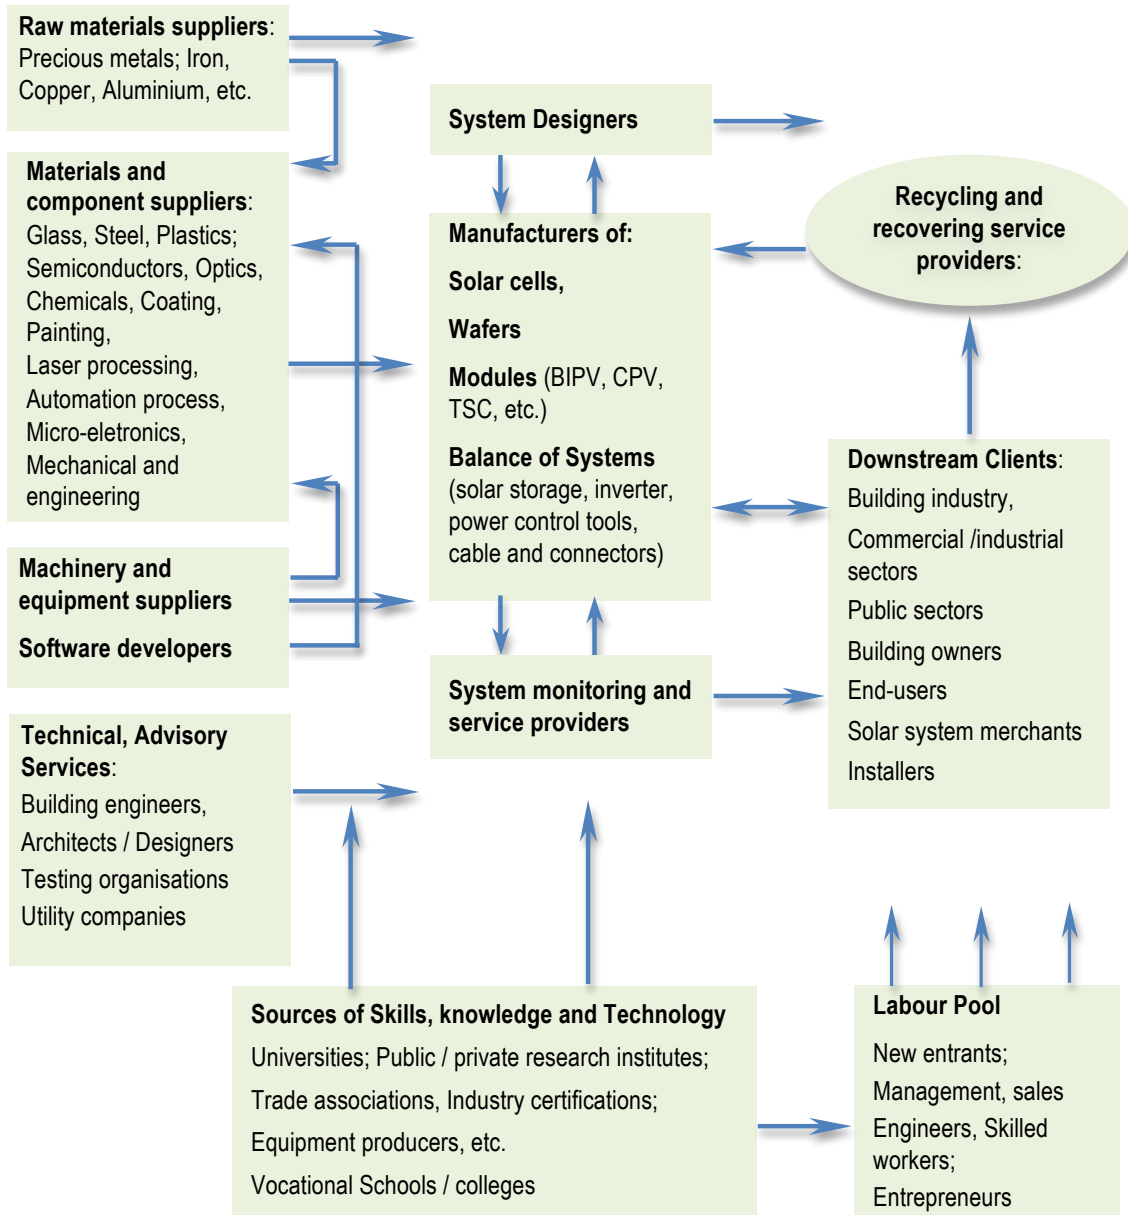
**Raw materials suppliers**: Precious metals; Iron, Copper, Aluminium, etc.

**Materials and component suppliers**: Glass, Steel, Plastics; Semiconductors, Optics, Chemicals, Coating, Painting, Laser processing, Automation process, Micro-eletronics, Mechanical and engineering

**Machinery and equipment suppliers**

**Software developers**

**Technical, Advisory Services**: Building engineers, Architects / Designers Testing organisations Utility companies

**System Designers**

**Manufacturers of:**

**Solar cells,**

**Wafers**

**Modules** (BIPV, CPV, TSC, etc.)

**Balance of Systems** (solar storage, inverter, power control tools, cable and connectors)

**System monitoring and service providers**

**Recycling and recovering service providers**:

**Downstream Clients**: Building industry, Commercial /industrial sectors Public sectors Building owners End-users Solar system merchants Installers

**Sources of Skills, knowledge and Technology**

Universities; Public / private research institutes;

Trade associations, Industry certifications;

Equipment producers, etc.

Vocational Schools / colleges

**Labour Pool**

New entrants;

Management, sales

Engineers, Skilled workers;

Entrepreneurs